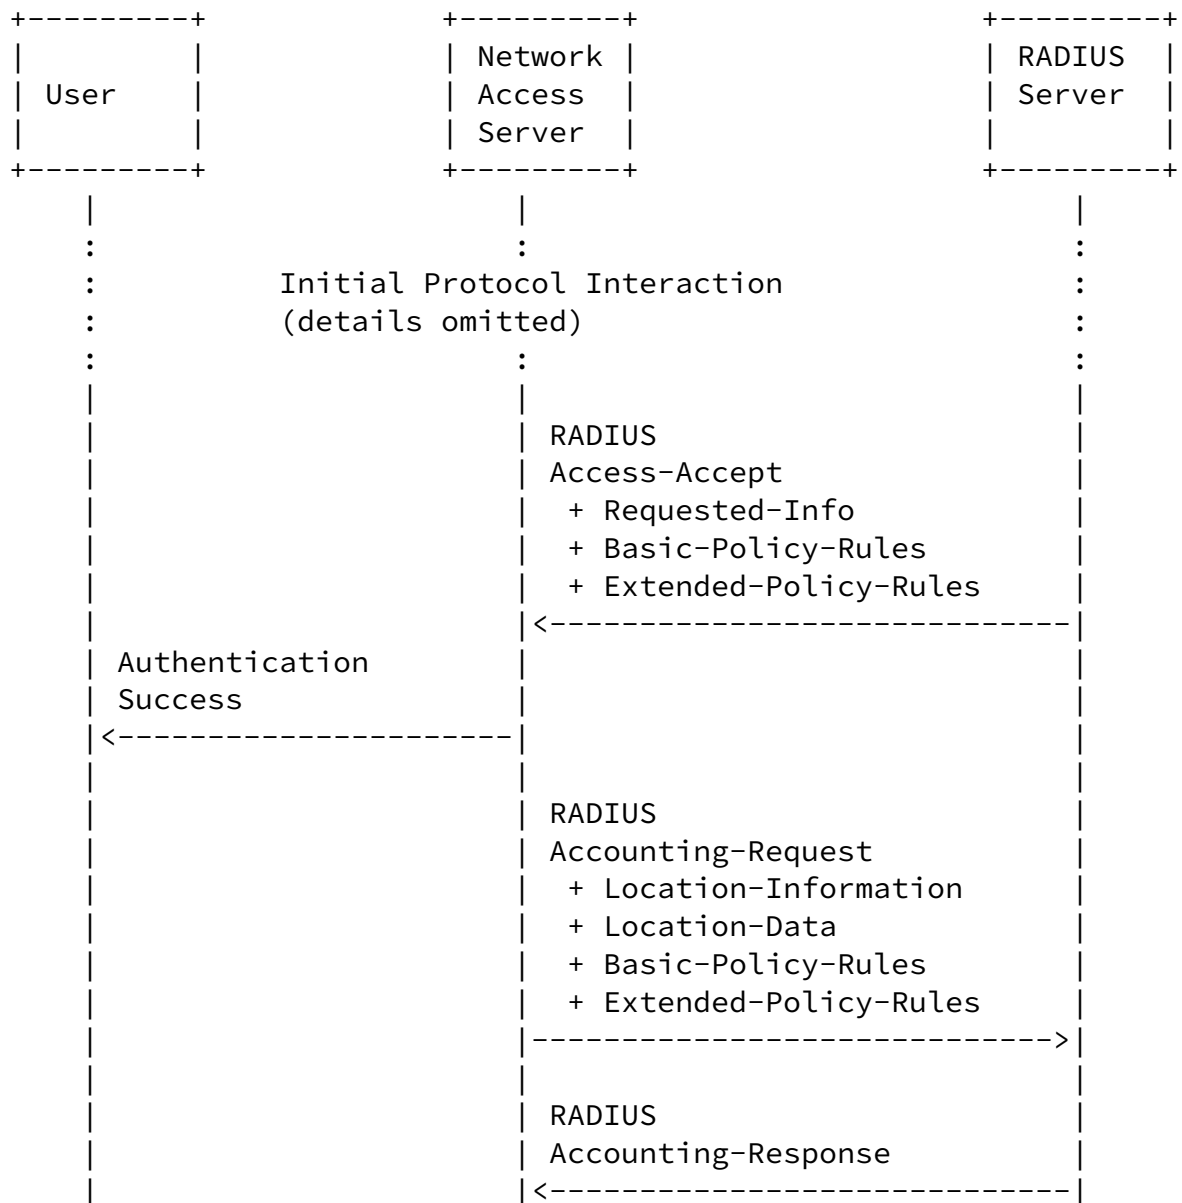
User

Network Access Server

RADIUS Server

Initial Protocol Interaction (details omitted)

RADIUS Access-Accept
+ Requested-Info
+ Basic-Policy-Rules
+ Extended-Policy-Rules

Authentication Success

RADIUS Accounting-Request
+ Location-Information
+ Location-Data
+ Basic-Policy-Rules
+ Extended-Policy-Rules

RADIUS Accounting-Response